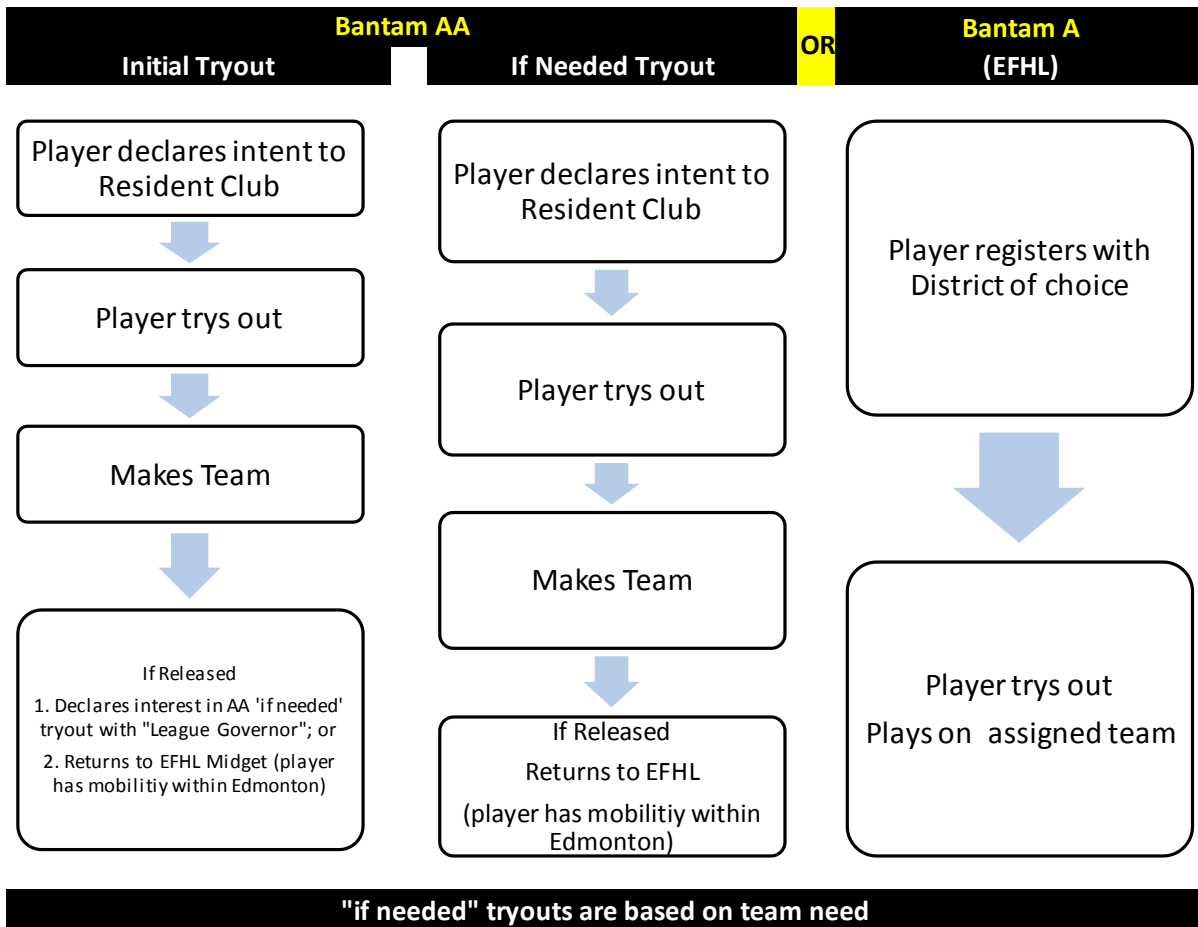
Bantam AA

Initial Tryout

If Needed Tryout

OR

Bantam A
(EFHL)

Player declares intent to Resident Club

Player trys out

Makes Team

If Released

1. Declares interest in AA 'if needed' tryout with "League Governor"; or

2. Returns to EFHL Midget (player has mobilitiy within Edmonton)

Player declares intent to Resident Club

Player trys out

Makes Team

If Released

Returns to EFHL

(player has mobilitiy within Edmonton)

Player registers with District of choice

Player trys out

Plays on assigned team

"if needed" tryouts are based on team need